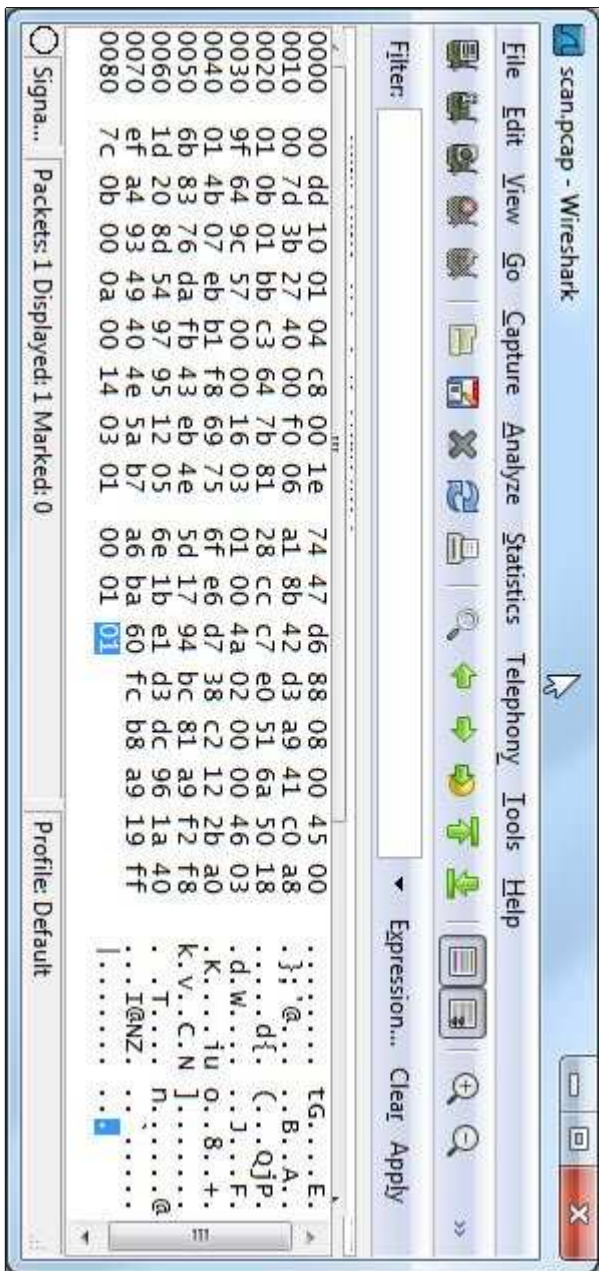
scan.pcap - Wireshark

File Edit View Go Capture Analyze Statistics Telephony Tools Help

Filter: Expression... Clear Apply

0000 00 dd 10 01 04 c8 00 1e 74 47 d6 88 08 00 45 00 ........ tG....E.
0010 00 7d 3b 27 40 00 f0 06 a1 8b 42 d3 a9 41 c0 a8 .};'@... ..B..A..
0020 01 0b 01 bb c3 64 7b 81 28 cc c7 e0 51 6a 50 18 .....d{. (...QjP.
0030 9f 64 9c 57 00 00 16 03 01 00 4a 02 00 00 46 03 .d.W.... ..J...F.
0040 01 4b 07 eb b1 f8 69 75 6f e6 d7 38 c2 12 2b a0 .K....iu o..8..+.
0050 6b 83 76 da fb 43 eb 4e 5d 17 94 bc 81 a9 f2 f8 k.v..C.N ].......
0060 1d 20 8d 54 97 95 12 05 6e 1b e1 d3 dc 96 1a 40 . .T.... n......@
0070 ef a4 93 49 40 4e 5a b7 a6 ba 60 fc b8 a9 19 ff ...I@NZ. ..`.....
0080 7c 0b 00 0a 00 14 03 01 00 01 01 |....... ...

Signa... Packets: 1 Displayed: 1 Marked: 0 Profile: Default